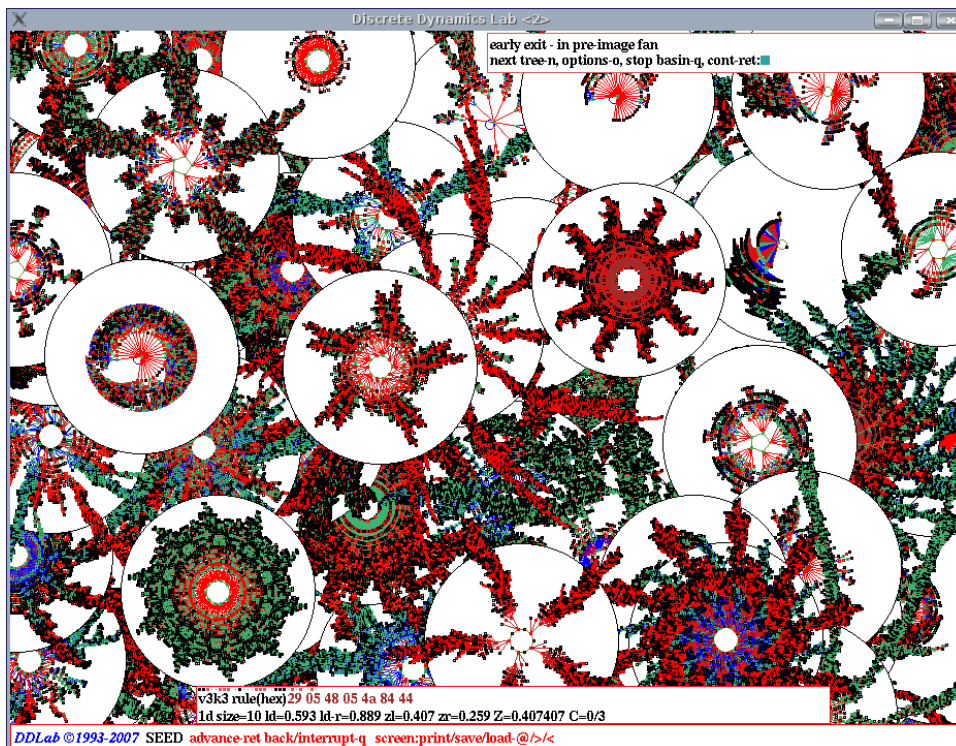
Discrete Dynamics Lab <2>

early exit - in pre-image fan
next tree-n, options-o, stop basin-q, cont-ret:

v3k3 rule(hex) 29 05 48 05 4a 84 44
1d size=10 ld=0.593 ld-r=0.889 zl=0.407 zr=0.259 Z=0.407407 C=0/3

DDLab ©1993-2007 SEED advance-ret back/interrupt-q screen:print/save/load-@/>/<